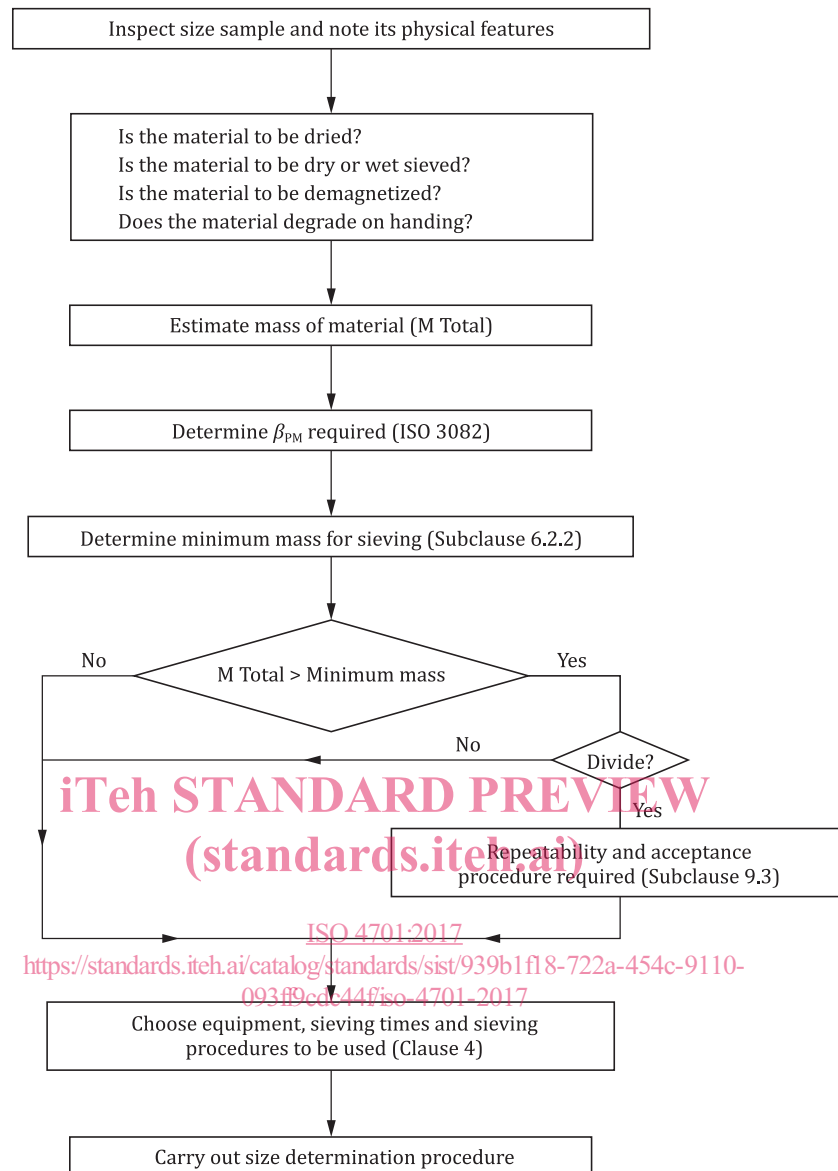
Inspect size sample and note its physical features

Is the material to be dried?
Is the material to be dry or wet sieved?
Is the material to be demagnetized?
Does the material degrade on handing?

Estimate mass of material (M Total)

Determine $\beta_{PM}$ required (ISO 3082)

Determine minimum mass for sieving (Subclause 6.2.2)

No

M Total > Minimum mass

Yes

No

Divide?

iTeh STANDARD PREVIEW

Yes

(standards.iteh.ai)

Repeatability and acceptance procedure required (Subclause 9.3)

ISO 4701:2017
https://standards.iteh.ai/catalog/standards/sist/939b1f18-722a-454c-9110-093ff9cdc44f/iso-4701-2017

Choose equipment, sieving times and sieving procedures to be used (Clause 4)

Carry out size determination procedure